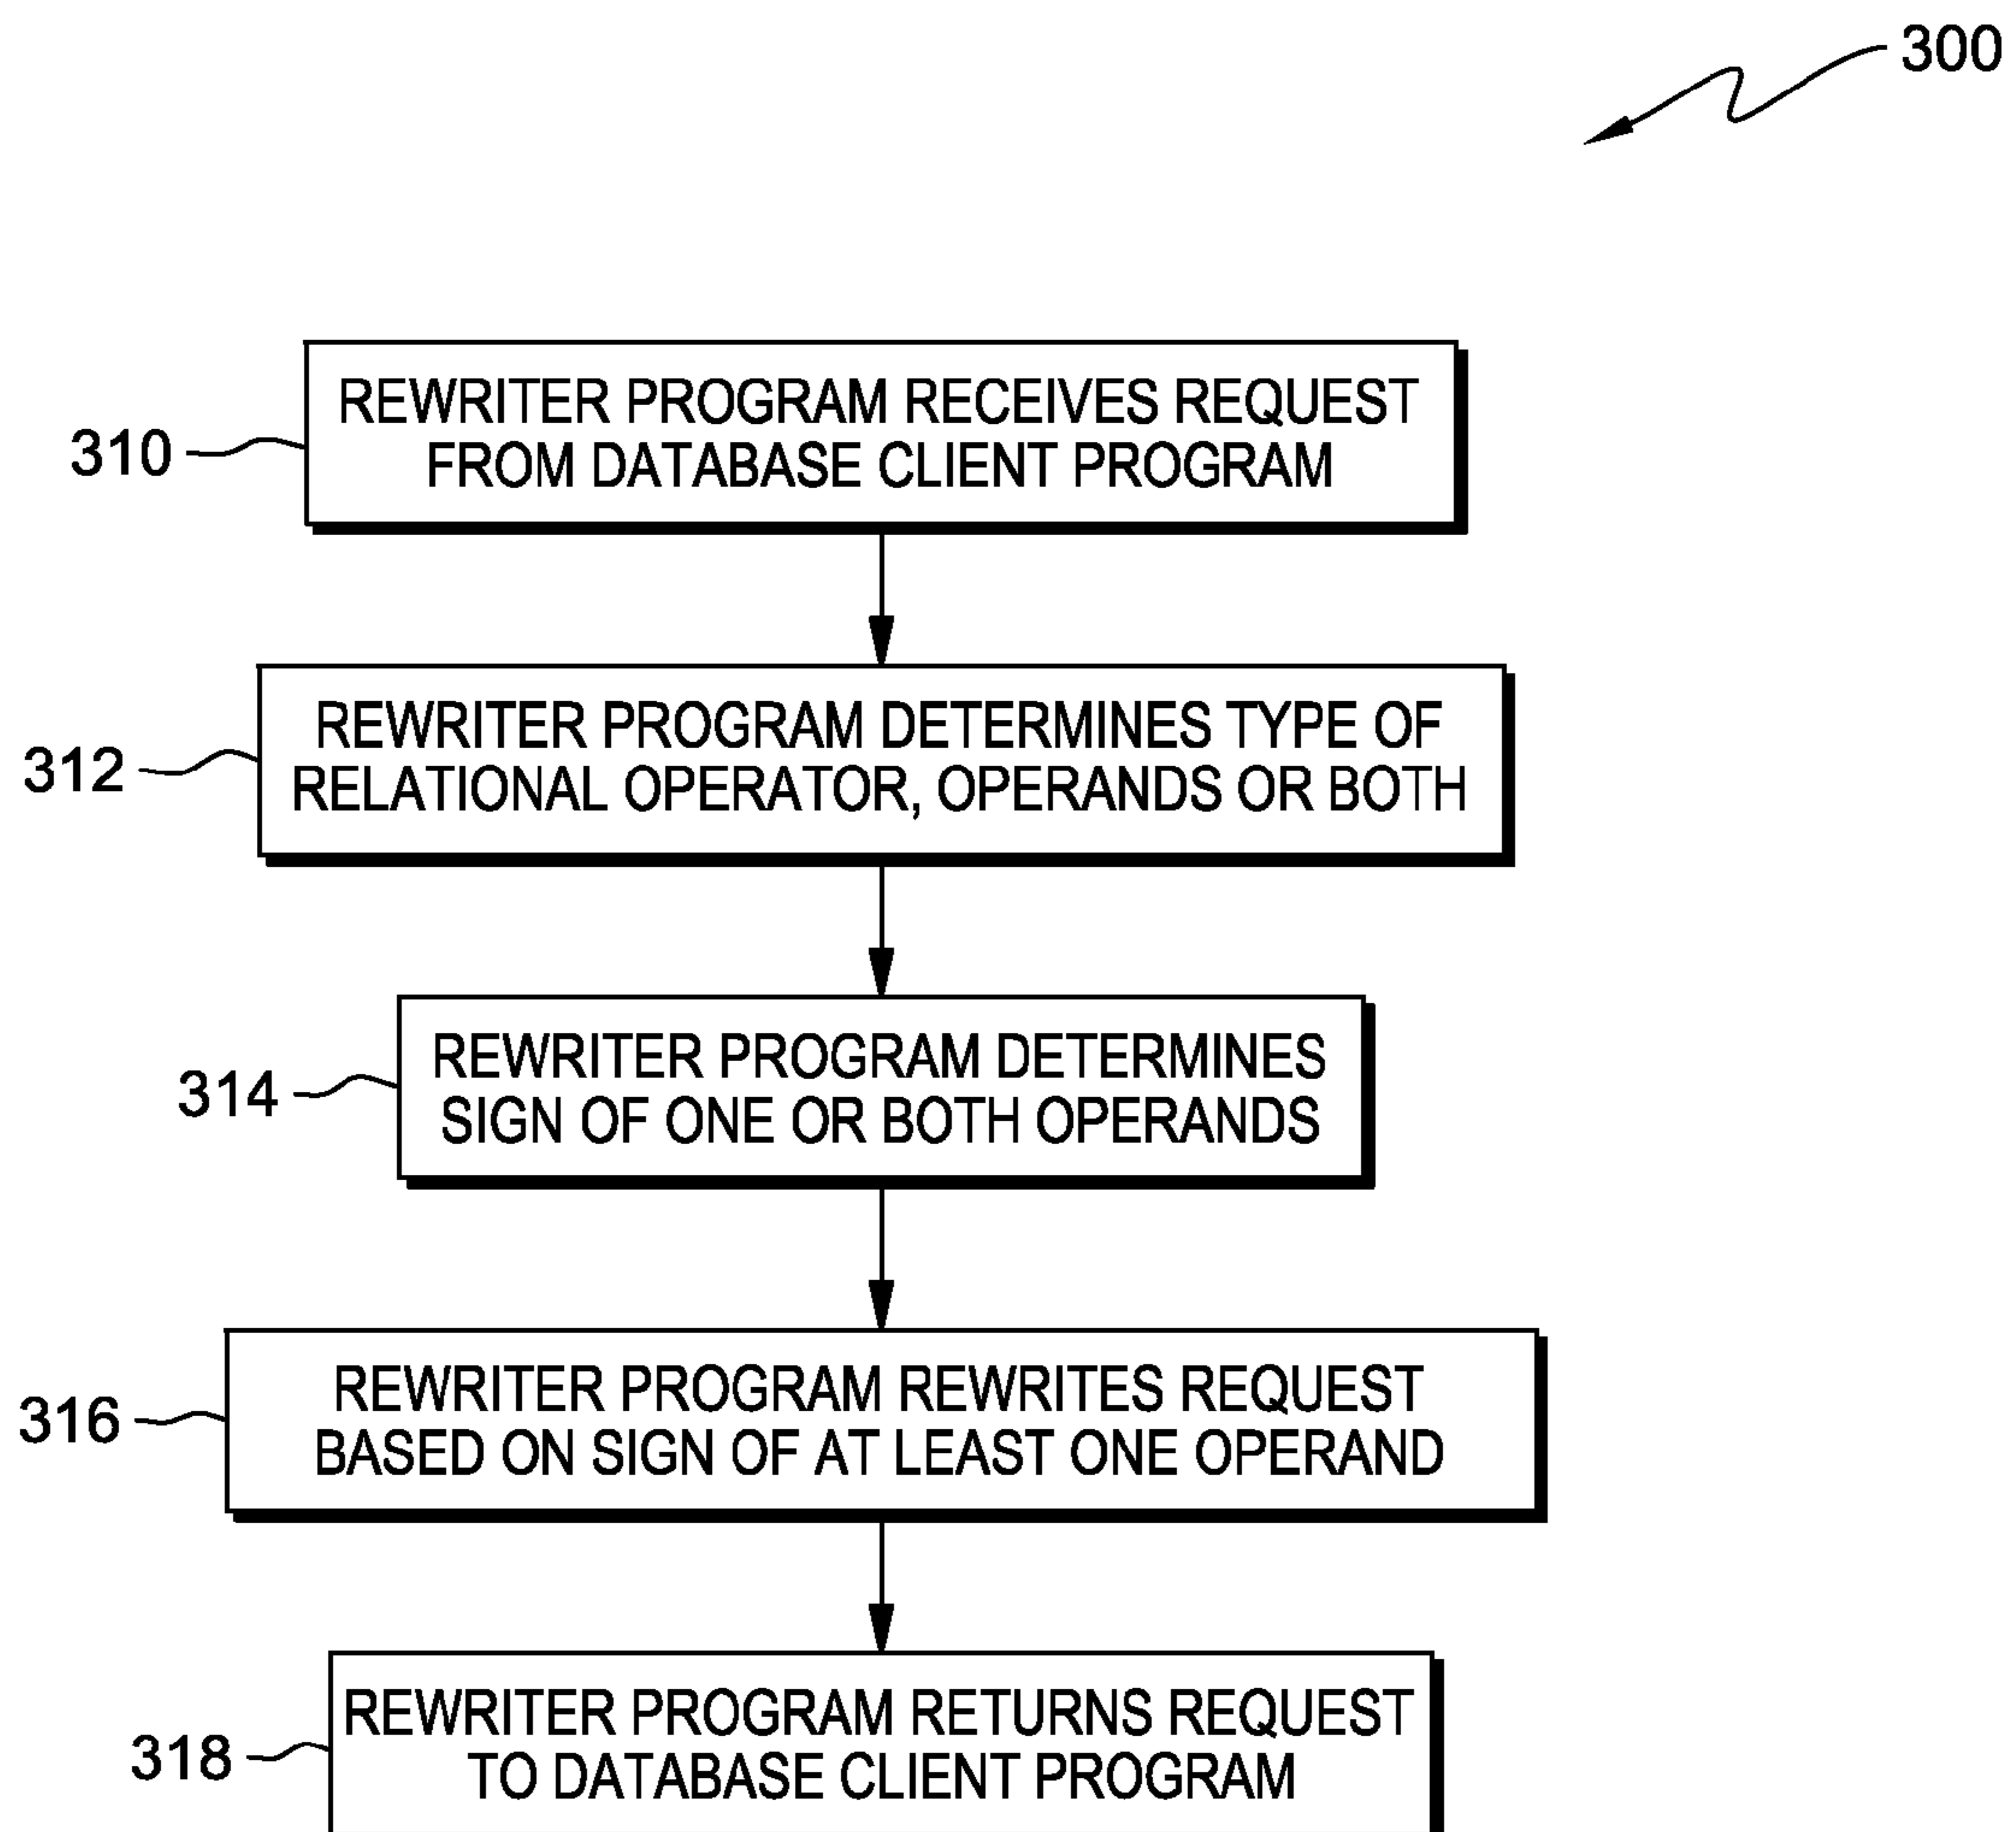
300

310 REWRITER PROGRAM RECEIVES REQUEST FROM DATABASE CLIENT PROGRAM

312 REWRITER PROGRAM DETERMINES TYPE OF RELATIONAL OPERATOR, OPERANDS OR BOTH

314 REWRITER PROGRAM DETERMINES SIGN OF ONE OR BOTH OPERANDS

316 REWRITER PROGRAM REWRITES REQUEST BASED ON SIGN OF AT LEAST ONE OPERAND

318 REWRITER PROGRAM RETURNS REQUEST TO DATABASE CLIENT PROGRAM